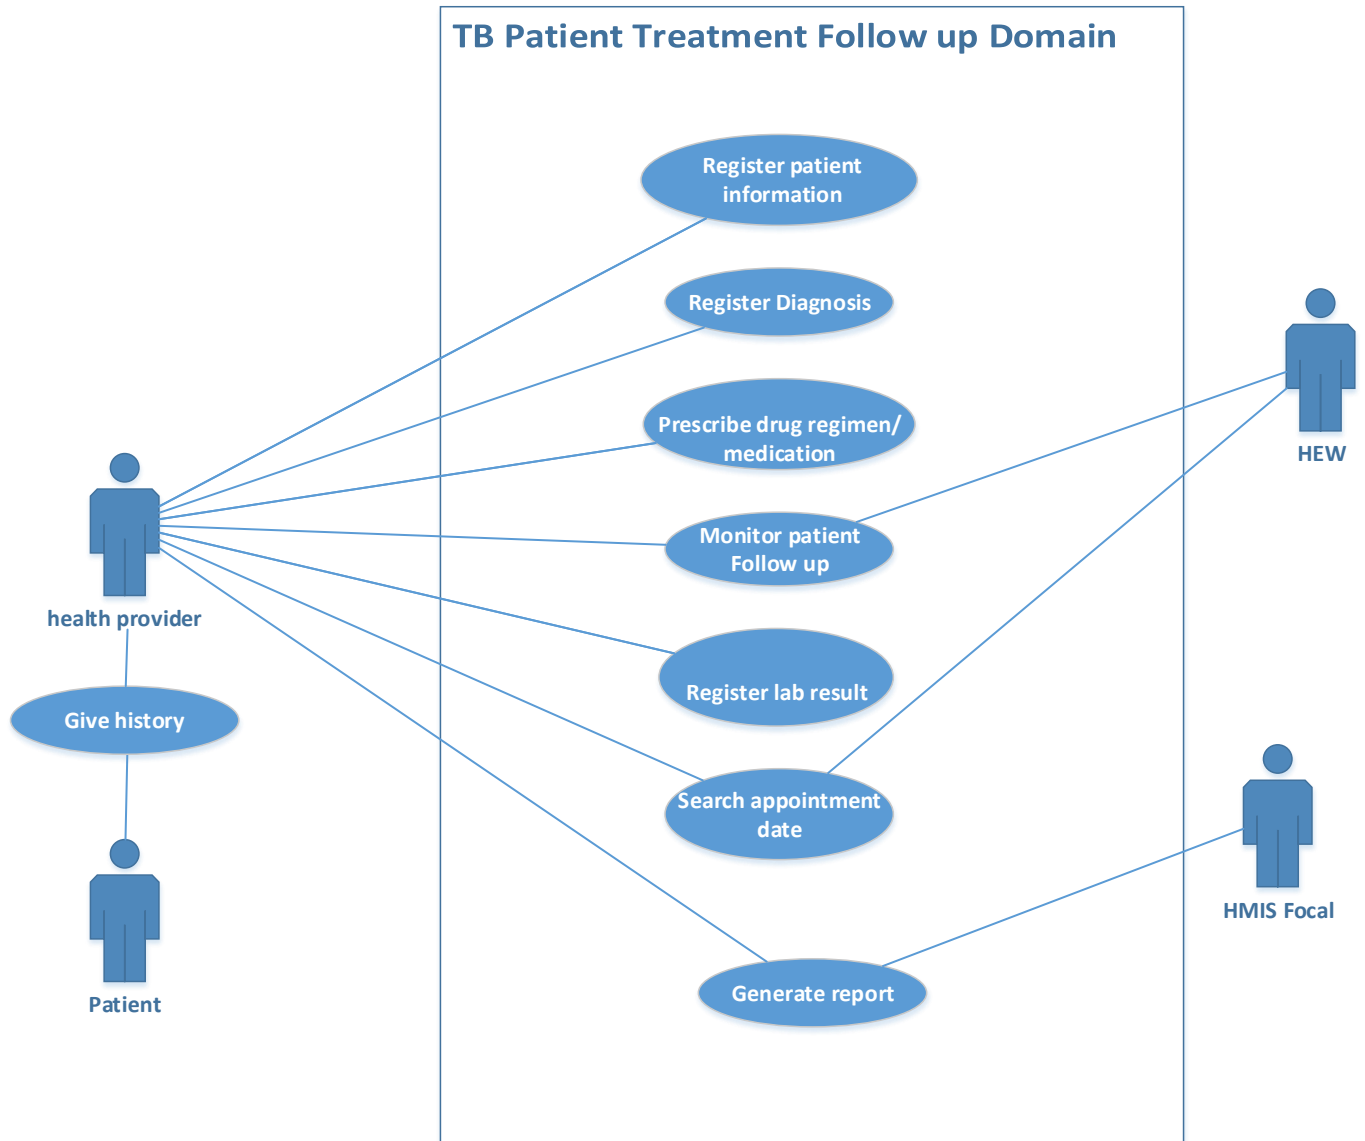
TB Patient Treatment Follow up Domain

Register patient information

Register Diagnosis

Prescribe drug regimen/ medication

Monitor patient Follow up

Register lab result

Search appointment date

Generate report

health provider

Give history

Patient

HEW

HMIS Focal